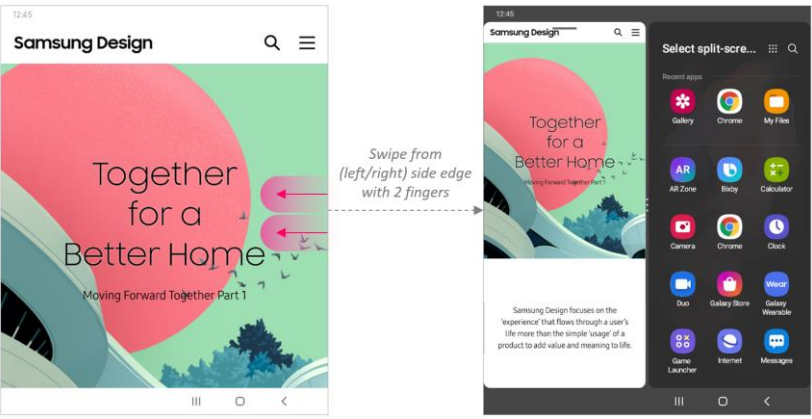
12:45

Samsung Design

Together for a Better Home

Moving Forward Together Part 1

Swipe from (left/right) side edge with 2 fingers

12:45

Samsung Design

Together for a Better Home

Moving Forward Together Part 1

Samsung Design focuses on the 'experience' that flows through a user's life more than the simple 'usage' of a product to add value and meaning to life.

Select split-scre...

Recent apps

Gallery

Chrome

My Files

AR Zone

Bixby

Calculator

Camera

Chrome

Clock

Duo

Galaxy Store

Galaxy Wearable

Game Launcher

Internet

Messages